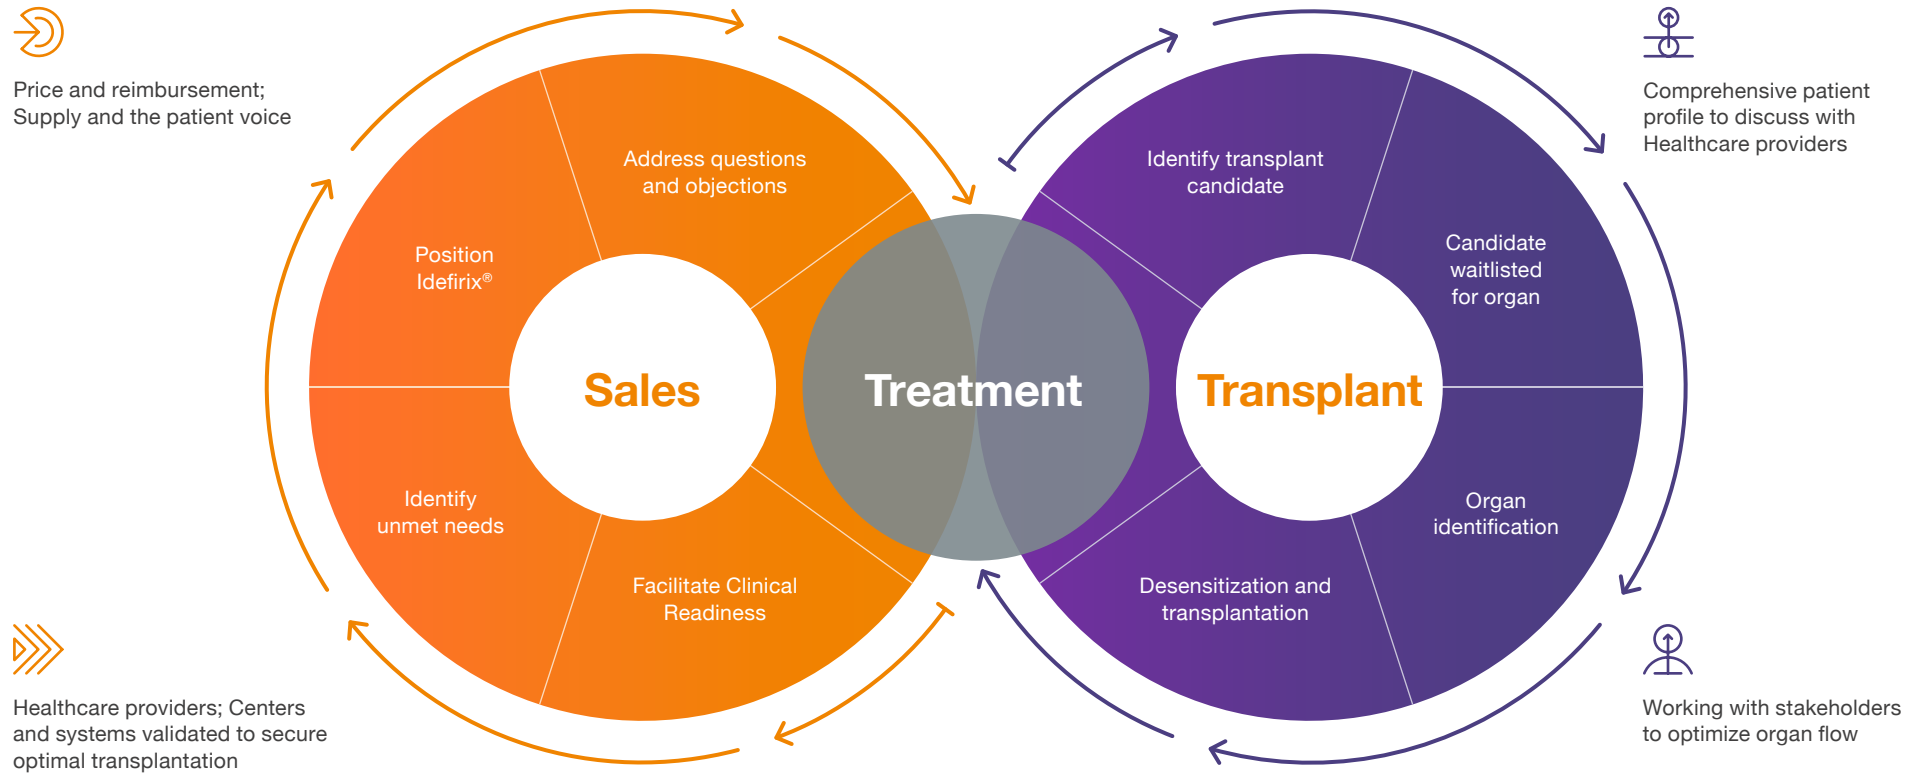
Price and reimbursement;
Supply and the patient voice

Comprehensive patient profile to discuss with Healthcare providers

Address questions and objections

Position Idefirix®

Sales

Identify unmet needs

Facilitate Clinical Readiness

Treatment

Identify transplant candidate

Candidate waitlisted for organ

Transplant

Organ identification

Desensitization and transplantation

Healthcare providers; Centers and systems validated to secure optimal transplantation

Working with stakeholders to optimize organ flow